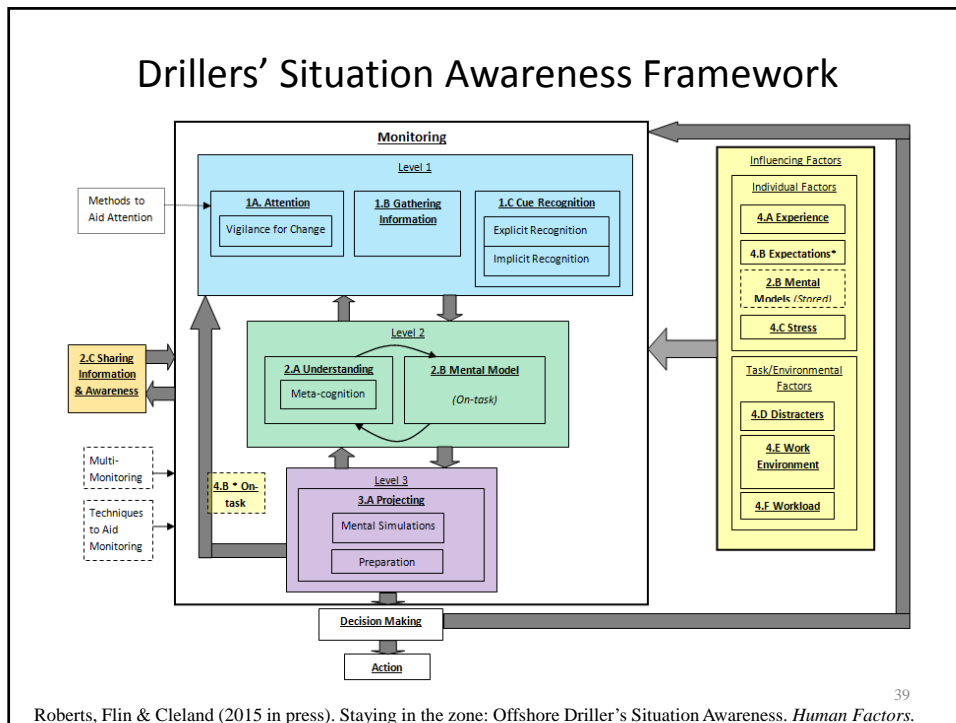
Drillers' Situation Awareness Framework

Monitoring

Level 1

Methods to Aid Attention

1A. Attention

Vigilance for Change

1.B Gathering Information

1.C Cue Recognition

Explicit Recognition

Implicit Recognition

Level 2

2.C Sharing Information & Awareness

2.A Understanding

Meta-cognition

2.B Mental Model

(On-task)

Multi-Monitoring

Techniques to Aid Monitoring

4.B * On-task

Level 3

3.A Projecting

Mental Simulations

Preparation

Decision Making

Action

Influencing Factors

Individual Factors

4.A Experience

4.B Expectations*

2.B Mental Models (Stored)

4.C Stress

Task/Environmental Factors

4.D Distracters

4.E Work Environment

4.F Workload

39

Roberts, Flin & Cleland (2015 in press). Staying in the zone: Offshore Driller's Situation Awareness. *Human Factors.*